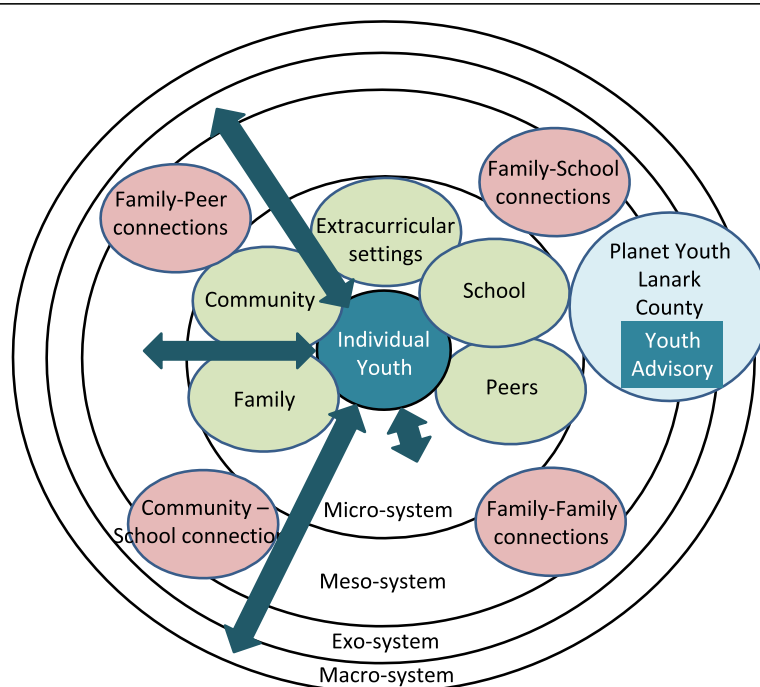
Family-Peer connections

Extracurricular settings

Family-School connections

Planet Youth Lanark County

Youth Advisory

Community

School

Individual Youth

Family

Peers

Community – School connectio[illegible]

Micro-system

Family-Family connections

Meso-system

Exo-system

Macro-system